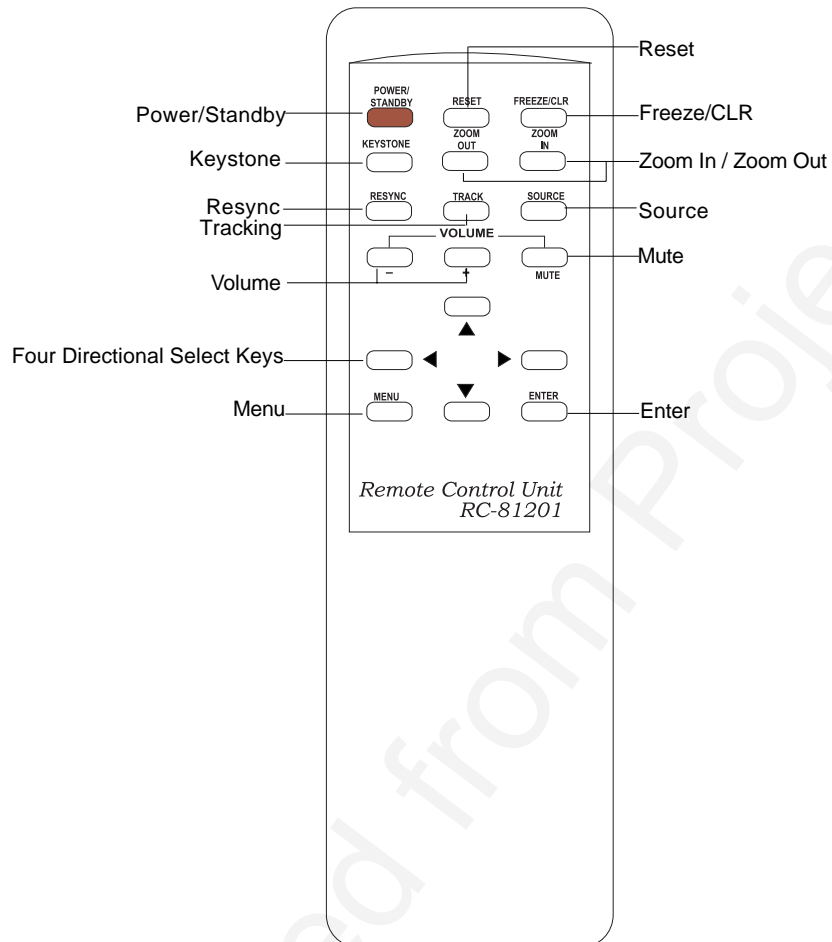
Reset

Power/Standby

POWER/ STANDBY

RESET

FREEZE/CLR

Freeze/CLR

Keystone

KEYSTONE

ZOOM OUT

ZOOM IN

Zoom In / Zoom Out

Resync

Tracking

RESYNC

TRACK

SOURCE

Source

VOLUME

–

+

MUTE

Mute

Volume

Four Directional Select Keys

Menu

MENU

ENTER

Enter

Remote Control Unit
RC-81201

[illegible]d from Proje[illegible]